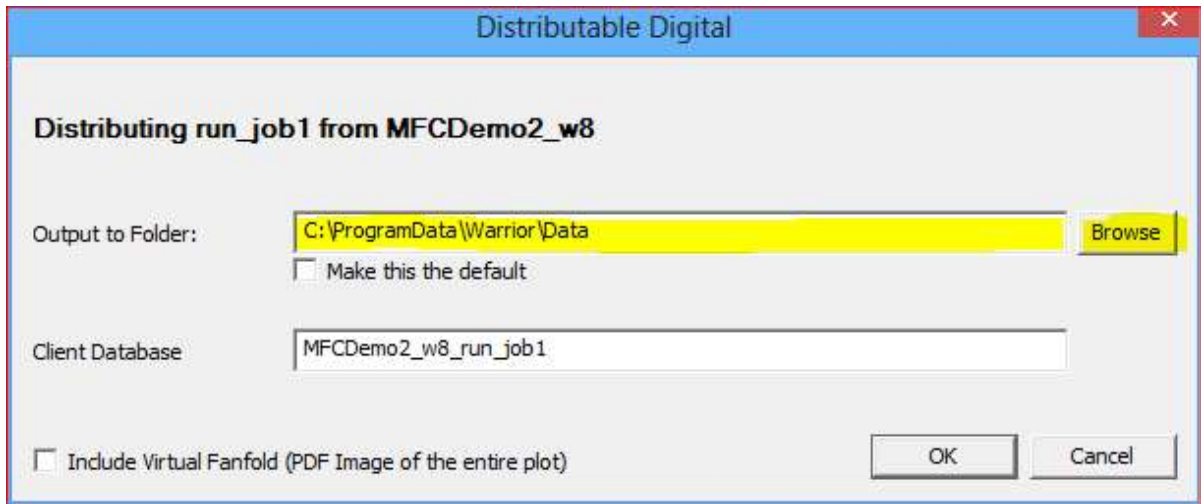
Distributable Digital

Distributing run_job1 from MFCDemo2_w8

Output to Folder: C:\ProgramData\Warrior\Data Browse

Make this the default

Client Database MFCDemo2_w8_run_job1

Include Virtual Fanfold (PDF Image of the entire plot)

OK

Cancel